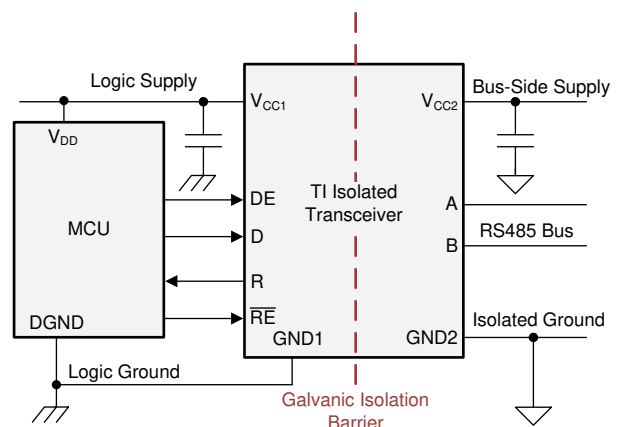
Logic Supply

$V_{CC1}$

$V_{CC2}$

Bus-Side Supply

$V_{DD}$

MCU

DE

D

R

$\overline{RE}$

DGND

GND1

TI Isolated Transceiver

A

B

RS485 Bus

GND2

Isolated Ground

Logic Ground

Galvanic Isolation Barrier